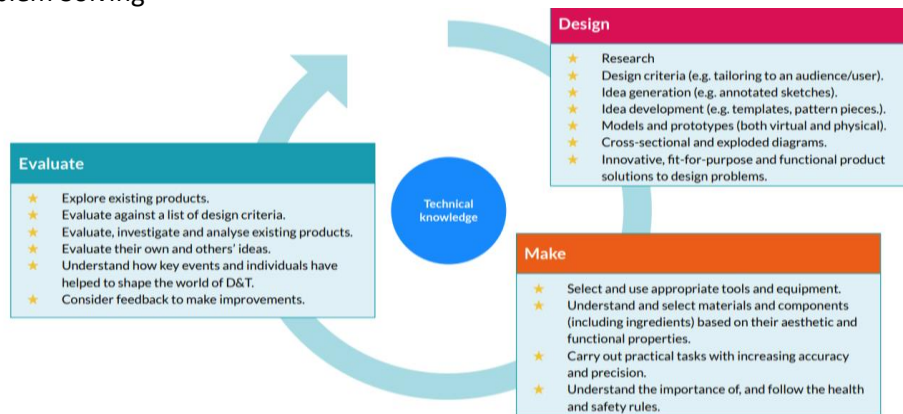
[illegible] solving

Design

★ Research
★ Design criteria (e.g. tailoring to an audience/user).
★ Idea generation (e.g. annotated sketches).
★ Idea development (e.g. templates, pattern pieces.).
★ Models and prototypes (both virtual and physical).
★ Cross-sectional and exploded diagrams.
★ Innovative, fit-for-purpose and functional product solutions to design problems.

Evaluate

★ Explore existing products.
★ Evaluate against a list of design criteria.
★ Evaluate, investigate and analyse existing products.
★ Evaluate their own and others' ideas.
★ Understand how key events and individuals have helped to shape the world of D&T.
★ Consider feedback to make improvements.

Technical knowledge

Make

★ Select and use appropriate tools and equipment.
★ Understand and select materials and components (including ingredients) based on their aesthetic and functional properties.
★ Carry out practical tasks with increasing accuracy and precision.
★ Understand the importance of, and follow the health and safety rules.